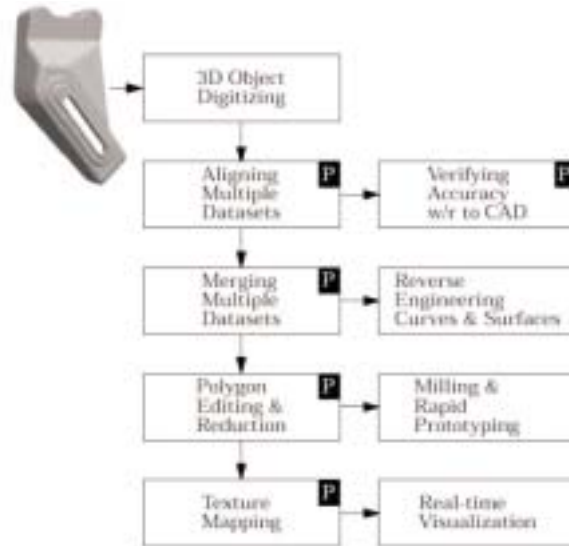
3D Object Digitizing

Aligning Multiple Datasets P

Verifying Accuracy w/r to CAD P

Merging Multiple Datasets P

Reverse Engineering Curves & Surfaces

Polygon Editing & Reduction P

Milling & Rapid Prototyping

Texture Mapping P

Real-time Visualization